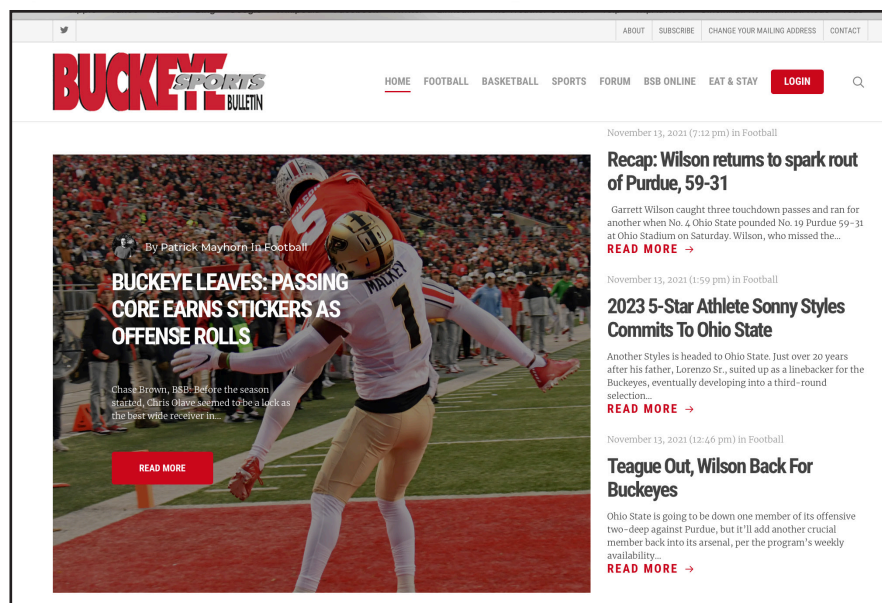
ABOUT SUBSCRIBE CHANGE YOUR MAILING ADDRESS CONTACT

BUCKEYE SPORTS BULLETIN

HOME FOOTBALL BASKETBALL SPORTS FORUM BSB ONLINE EAT & STAY LOGIN

By Patrick Mayhorn In Football

BUCKEYE LEAVES: PASSING CORE EARNS STICKERS AS OFFENSE ROLLS

Chase Brown, BSB: Before the season started, Chris Olave seemed to be a lock as the best wide receiver in...

READ MORE

MACKEY 1

November 13, 2021 (7:12 pm) in Football

Recap: Wilson returns to spark rout of Purdue, 59-31

Garrett Wilson caught three touchdown passes and ran for another when No. 4 Ohio State pounded No. 19 Purdue 59-31 at Ohio Stadium on Saturday. Wilson, who missed the...

READ MORE →

November 13, 2021 (1:59 pm) in Football

2023 5-Star Athlete Sonny Styles Commits To Ohio State

Another Styles is headed to Ohio State. Just over 20 years after his father, Lorenzo Sr., suited up as a linebacker for the Buckeyes, eventually developing into a third-round selection...

READ MORE →

November 13, 2021 (12:46 pm) in Football

Teague Out, Wilson Back For Buckeyes

Ohio State is going to be down one member of its offensive two-deep against Purdue, but it'll add another crucial member back into its arsenal, per the program's weekly availability...

READ MORE →